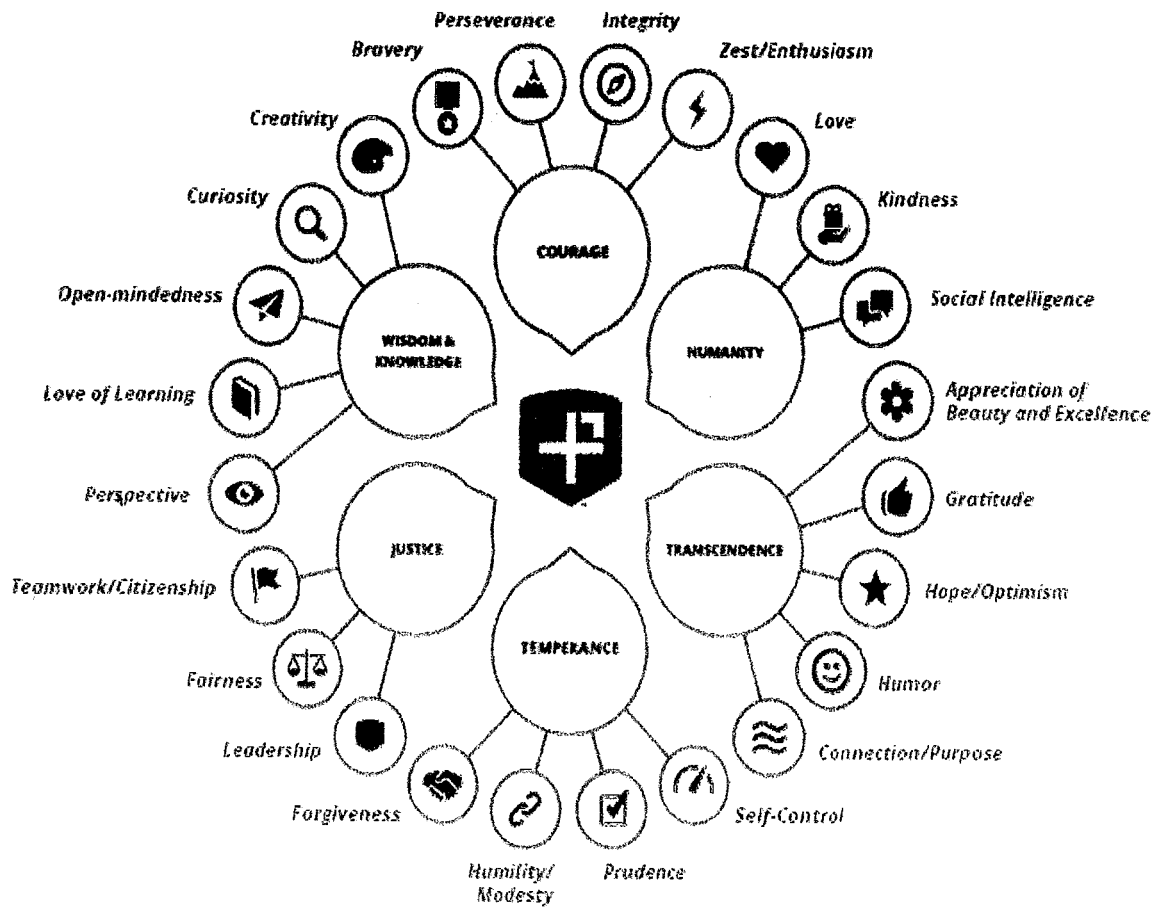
Perseverance
Integrity
Bravery
Zest/Enthusiasm
Creativity
Love
Curiosity
Kindness
COURAGE
Open-mindedness
Social Intelligence
WISDOM & KNOWLEDGE
HUMANITY
Love of Learning
Appreciation of Beauty and Excellence
Perspective
Gratitude
JUSTICE
TRANSCENDENCE
Teamwork/Citizenship
Hope/Optimism
TEMPERANCE
Fairness
Humor
Leadership
Connection/Purpose
Forgiveness
Self-Control
Humility/ Modesty
Prudence